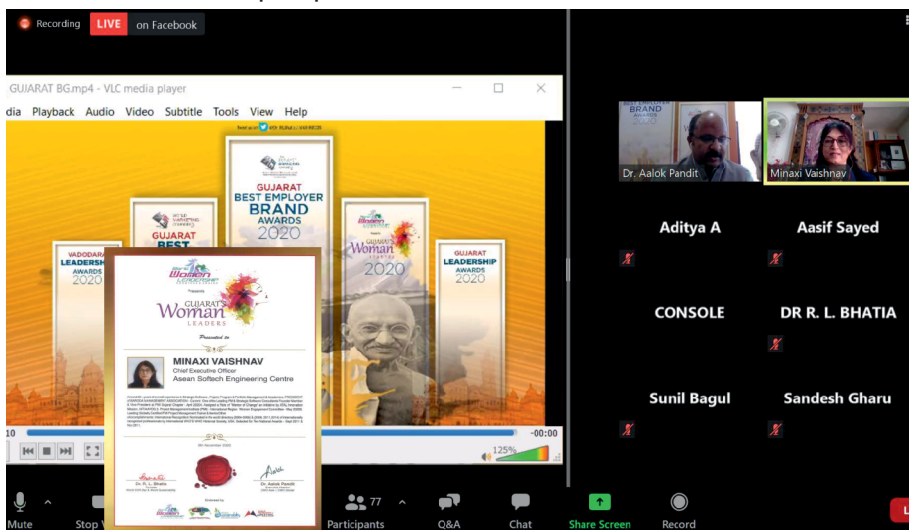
Recording LIVE on Facebook

GUJARAT BG.mp4 - VLC media player

dia Playback Audio Video Subtitle Tools View Help

GUJARAT BEST EMPLOYER BRAND AWARDS 2020

GUJARAT BEST

VADODARA LEADERSHIP AWARDS 2020

GUJARAT'S Woman 2020

GUJARAT LEADERSHIP AWARDS 2020

GUJARAT'S Woman LEADERS

Presented to

MINAXI VAISHNAV
Chief Executive Officer
Asean Softech Engineering Centre

Dr. R. L. Bhatia

Dr. Aalok Pandit

10

-00:00

125%

Dr. Aalok Pandit

Minaxi Vaishnav

BEST EMPLOYER BRAND AWARDS

Aditya A

Aasif Sayed

CONSOLE

DR R. L. BHATIA

Sunil Bagul

Sandesh Gharu

Mute

Stop V

77 Participants

Q&A

Chat

Share Screen

Record